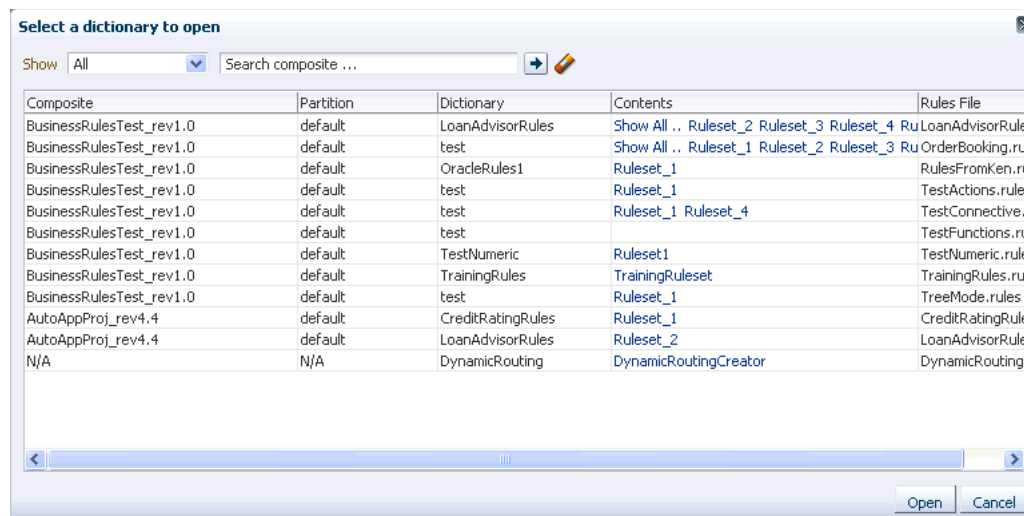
Select a dictionary to open

Show All

Search composite ...

| Composite | Partition | Dictionary | Contents | Rules File |
|---|---|---|---|---|
| BusinessRulesTest_rev1.0 | default | LoanAdvisorRules | Show All .. Ruleset_2 Ruleset_3 Ruleset_4 Ru | LoanAdvisorRule |
| BusinessRulesTest_rev1.0 | default | test | Show All .. Ruleset_1 Ruleset_2 Ruleset_3 Ru | OrderBooking.ru |
| BusinessRulesTest_rev1.0 | default | OracleRules1 | Ruleset_1 | RulesFromKen.ru |
| BusinessRulesTest_rev1.0 | default | test | Ruleset_1 | TestActions.rule |
| BusinessRulesTest_rev1.0 | default | test | Ruleset_1 Ruleset_4 | TestConnective. |
| BusinessRulesTest_rev1.0 | default | test | | TestFunctions.ru |
| BusinessRulesTest_rev1.0 | default | TestNumeric | Ruleset1 | TestNumeric.rule |
| BusinessRulesTest_rev1.0 | default | TrainingRules | TrainingRuleset | TrainingRules.ru |
| BusinessRulesTest_rev1.0 | default | test | Ruleset_1 | TreeMode.rules |
| AutoAppProj_rev4.4 | default | CreditRatingRules | Ruleset_1 | CreditRatingRule |
| AutoAppProj_rev4.4 | default | LoanAdvisorRules | Ruleset_2 | LoanAdvisorRule |
| N/A | N/A | DynamicRouting | DynamicRoutingCreator | DynamicRouting |

Open Cancel